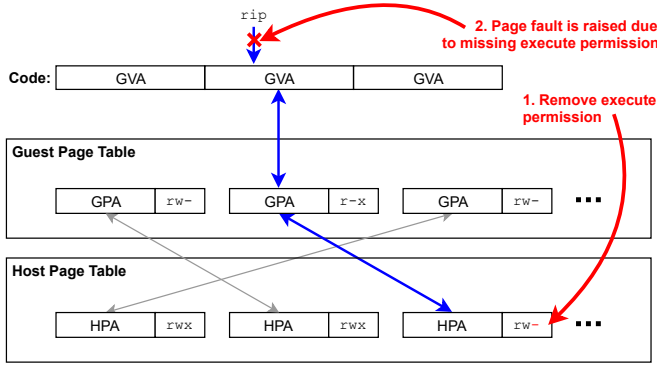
rip

2. Page fault is raised due to missing execute permission

Code:

| GVA | GVA | GVA |
|---|---|---|

1. Remove execute permission

Guest Page Table

| GPA | rw- | GPA | r-x | GPA | rw- | ... |
|---|---|---|---|---|---|---|

Host Page Table

| HPA | rwx | HPA | rwx | HPA | rw- | ... |
|---|---|---|---|---|---|---|